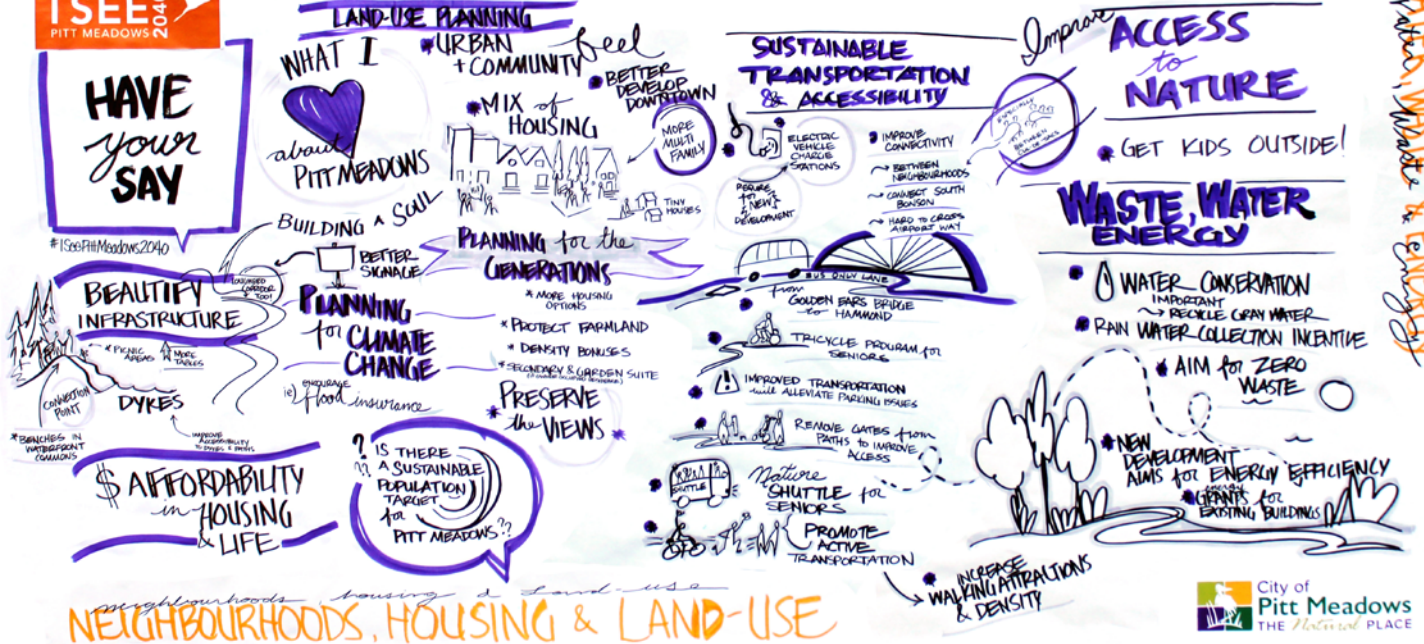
I SEE PITT MEADOWS 2040

HAVE your SAY

#ISeePittMeadows2040

WHAT I ♥ about PITT MEADOWS

LAND-USE PLANNING

URBAN + COMMUNITY feel

BETTER DEVELOP DOWNTOWN

MIX of HOUSING

MORE MULTI FAMILY

TINY HOUSES

BUILDING A SOUL

BETTER SIGNAGE

PLANNING for the GENERATIONS

* MORE HOUSING OPTIONS

* PROTECT FARMLAND

* DENSITY BONUSES

* SECONDARY & GARDEN SUITE

PRESERVE the VIEWS

BEAUTIFY INFRASTRUCTURE

LOUNGED CORRIDOR TOO!

PICNIC AREAS

MORE TABLES

CONNECTION POINT

DYKES

IMPROVE ACCESSIBILITY TO DYKES & PATHS

BENCHES IN WATERFRONT COMMONS

PLANNING for CLIMATE CHANGE

ie) ENCOURAGE flood insurance

$ AFFORDABILITY in HOUSING & LIFE

? IS THERE A SUSTAINABLE POPULATION TARGET for PITT MEADOWS ??

SUSTAINABLE TRANSPORTATION & ACCESSIBILITY

ELECTRIC VEHICLE CHARGE STATIONS

PREWIRE FOR NEW DEVELOPMENT

IMPROVE CONNECTIVITY

→ BETWEEN NEIGHBOURHOODS

→ CONNECT SOUTH BONSON

→ HARD TO CROSS AIRPORT WAY

BUS ONLY LANE

from GOLDEN EARS BRIDGE to HAMMOND

TRICYCLE PROGRAM for SENIORS

IMPROVED TRANSPORTATION will ALLEVIATE PARKING ISSUES

REMOVE GATES from PATHS to IMPROVE ACCESS

SHUTTLE

Nature SHUTTLE for SENIORS

PROMOTE ACTIVE TRANSPORTATION

INCREASE WALKING ATTRACTIONS & DENSITY

Improve ACCESS to NATURE

BETWEEN NEIGHBOURHOODS

GET KIDS OUTSIDE!

WASTE, WATER ENERGY

WATER CONSERVATION IMPORTANT → RECYCLE GRAY WATER

RAIN WATER COLLECTION INCENTIVE

AIM for ZERO WASTE

NEW DEVELOPMENT AIMS for ENERGY EFFICIENCY

GRANTS for EXISTING BUILDINGS

Parks, Waste & Energy

neighbourhoods housing & land-use

NEIGHBOURHOODS, HOUSING & LAND-USE

City of Pitt Meadows THE Natural PLACE